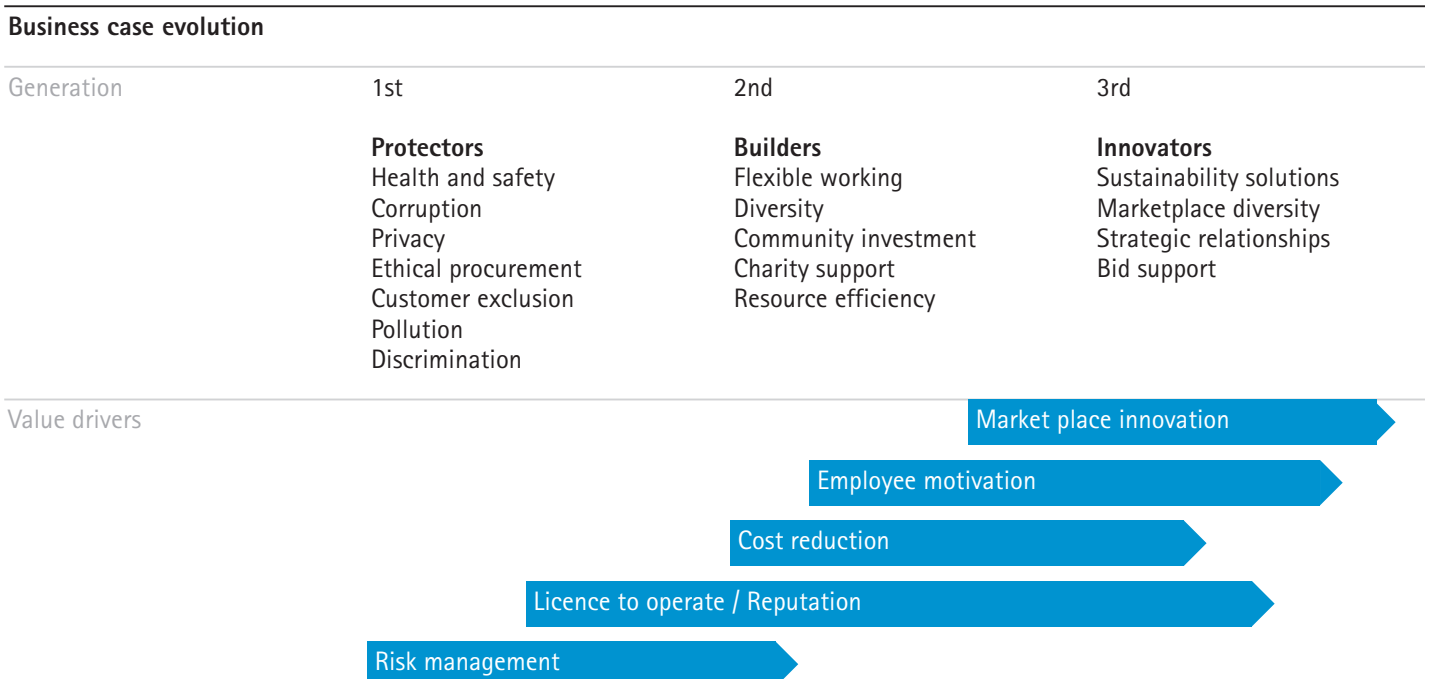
**Business case evolution**

| Generation | 1st | 2nd | 3rd |
|---|---|---|---|
| | **Protectors** Health and safety Corruption Privacy Ethical procurement Customer exclusion Pollution Discrimination | **Builders** Flexible working Diversity Community investment Charity support Resource efficiency | **Innovators** Sustainability solutions Marketplace diversity Strategic relationships Bid support |

Value drivers

Market place innovation

Employee motivation

Cost reduction

Licence to operate / Reputation

Risk management